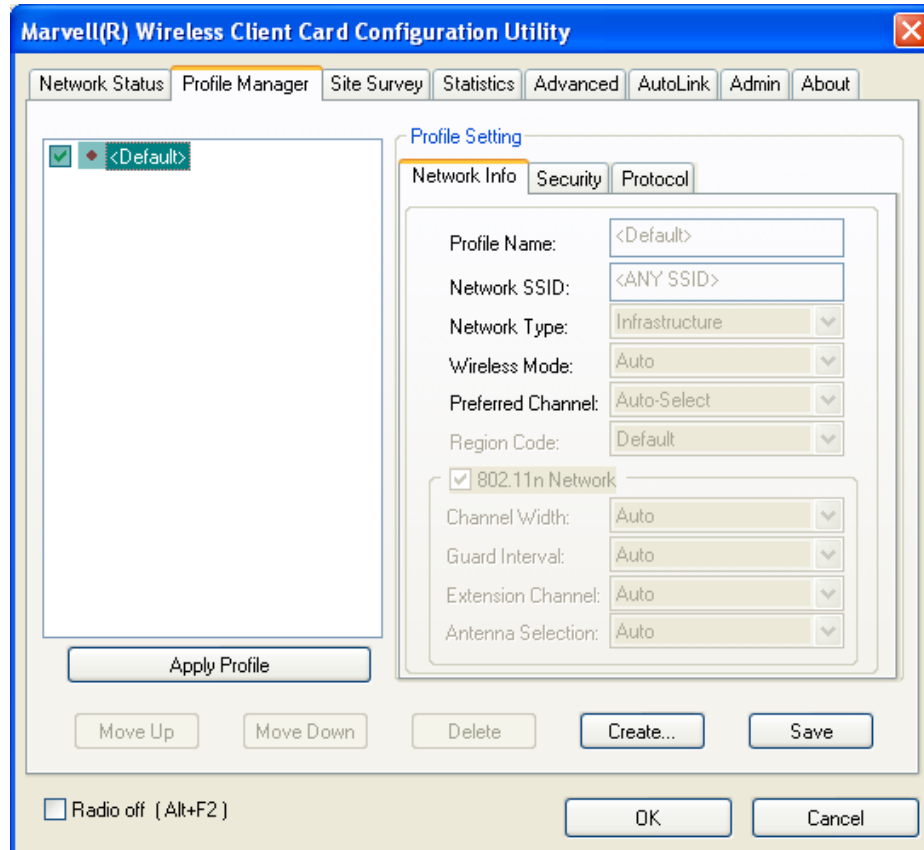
Marvell(R) Wireless Client Card Configuration Utility

Network Status | Profile Manager | Site Survey | Statistics | Advanced | AutoLink | Admin | About

<Default>

Profile Setting

Network Info | Security | Protocol

Profile Name: <Default>

Network SSID: <ANY SSID>

Network Type: Infrastructure

Wireless Mode: Auto

Preferred Channel: Auto-Select

Region Code: Default

802.11n Network

Channel Width: Auto

Guard Interval: Auto

Extension Channel: Auto

Antenna Selection: Auto

Apply Profile

Move Up | Move Down | Delete | Create... | Save

Radio off ( Alt+F2 )

OK | Cancel